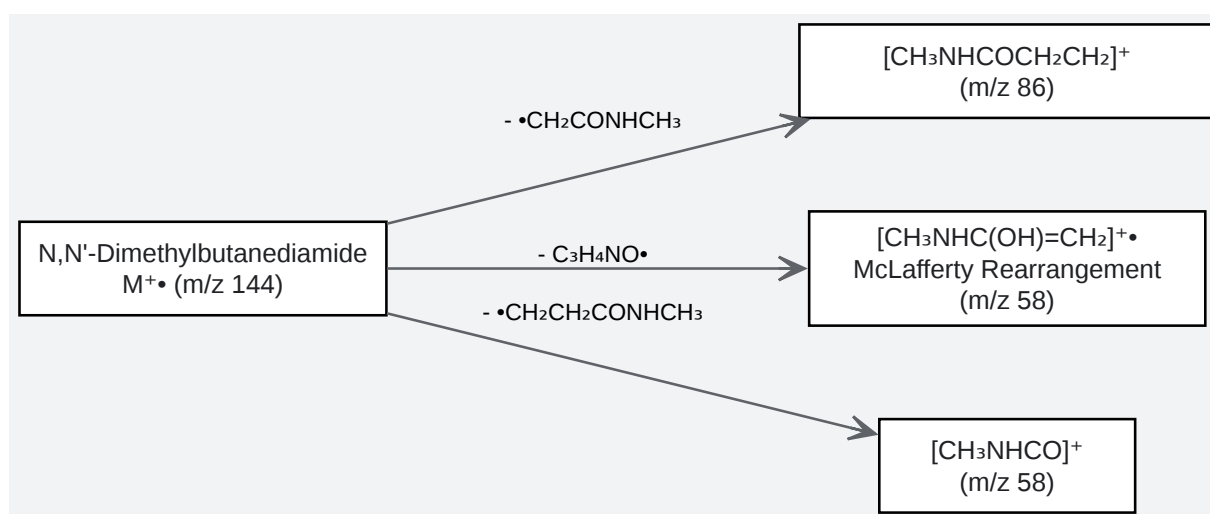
N,N'-Dimethylbutanediamide $M^{+}•$ (m/z 144)

- $•CH_2CONHCH_3$

$[CH_3NHCOCH_2CH_2]^{+}$ (m/z 86)

- $C_3H_4NO•$

$[CH_3NHC(OH)=CH_2]^{+}•$ McLafferty Rearrangement (m/z 58)

- $•CH_2CH_2CONHCH_3$

$[CH_3NHCO]^{+}$ (m/z 58)